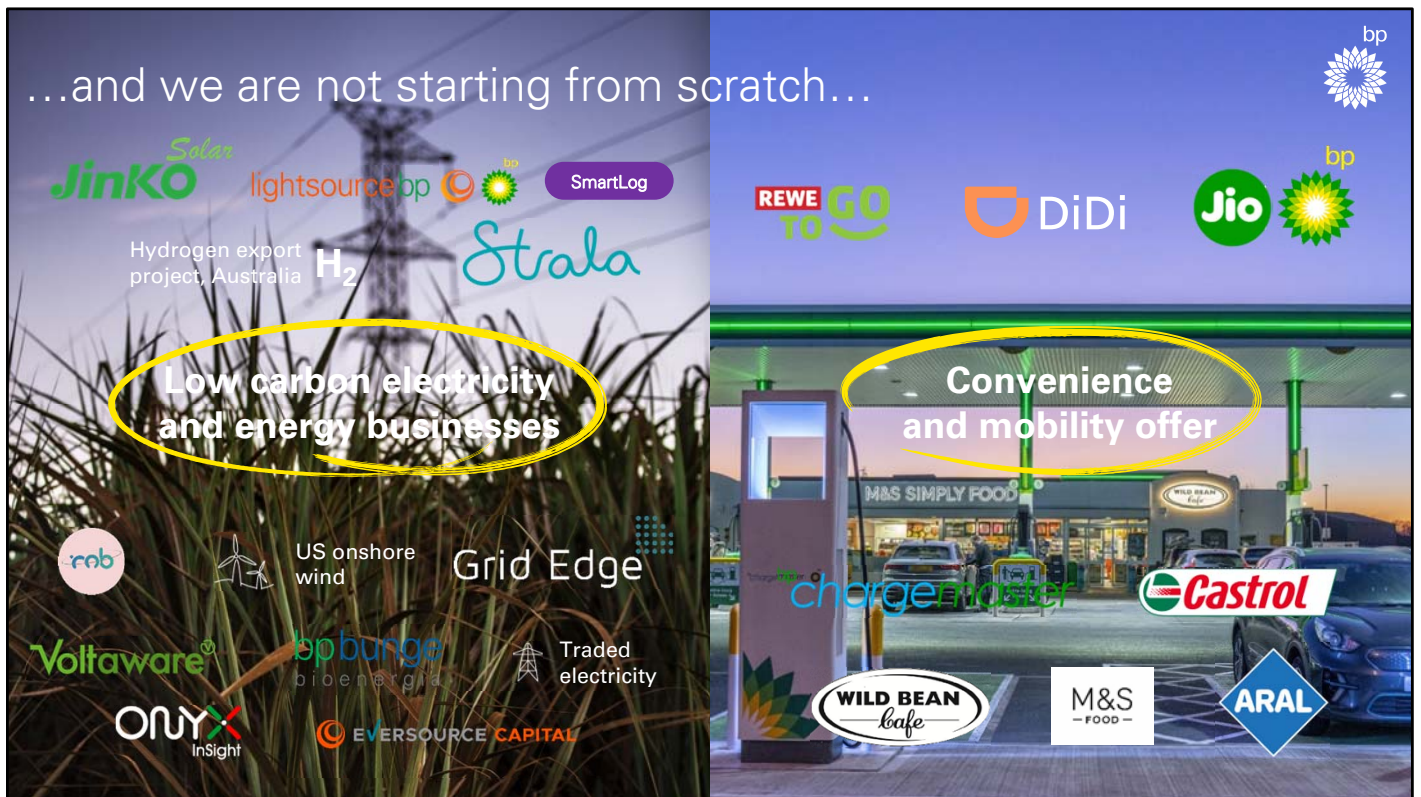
…and we are not starting from scratch…

bp

JinKO Solar

lightsourcebp

bp

SmartLog

Hydrogen export project, Australia $H_2$

Strala

Low carbon electricity and energy businesses

rnb

US onshore wind

Grid Edge

Voltaware

bp bunge bioenergia

Traded electricity

ONYX InSight

EVERSOURCE CAPITAL

REWE TO GO

DiDi

Jio

bp

Convenience and mobility offer

M&S SIMPLY FOOD

WILD BEAN cafe

chargemaster

Castrol

WILD BEAN cafe

M&S FOOD

ARAL